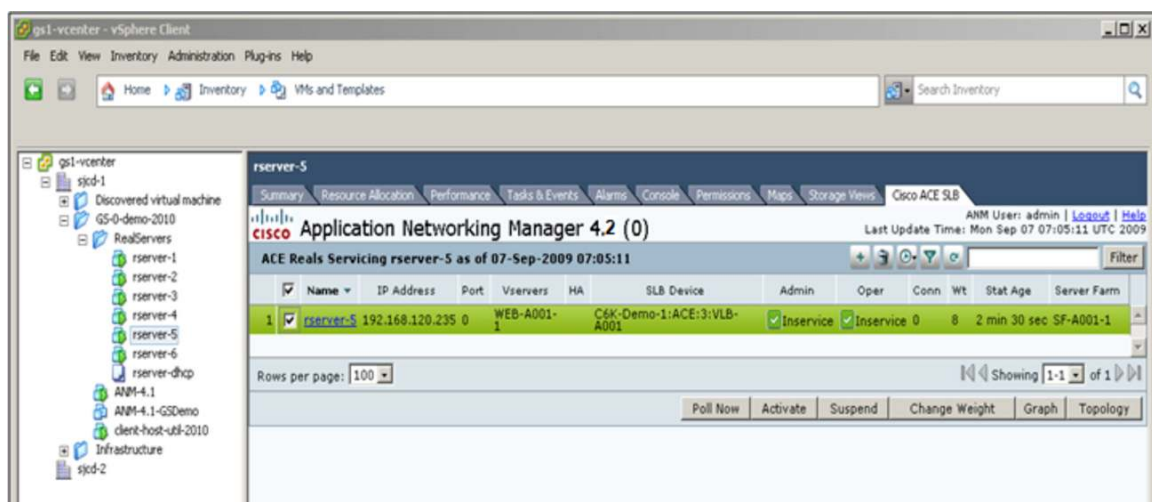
gs1-vcenter - vSphere Client

File Edit View Inventory Administration Plug-ins Help

Home Inventory VMs and Templates

Search Inventory

gs1-vcenter
sjcd-1
Discovered virtual machine
GS-0-demo-2010
RealServers
rserver-1
rserver-2
rserver-3
rserver-4
rserver-5
rserver-6
rserver-dhcp
ANM-4.1
ANM-4.1-GSDemo
client-host-util-2010
Infrastructure
sjcd-2

rserver-5

Summary Resource Allocation Performance Tasks & Events Alarms Console Permissions Maps Storage Views Cisco ACE SLB

cisco Application Networking Manager 4.2 (0)

ANM User: admin | Logout | Help
Last Update Time: Mon Sep 07 07:05:11 UTC 2009

ACE Reals Servicing rserver-5 as of 07-Sep-2009 07:05:11

Filter

| | | Name | IP Address | Port | Vservers | HA | SLB Device | Admin | Oper | Conn | Wt | Stat Age | Server Farm |
|---|---|---|---|---|---|---|---|---|---|---|---|---|---|
| 1 | ☑ | rserver-5 | 192.168.120.235 | 0 | WEB-A001-1 | | C6K-Demo-1:ACE:3:VLB-A001 | Inservice | Inservice | 0 | 8 | 2 min 30 sec | SF-A001-1 |

Rows per page: 100

Showing 1-1 of 1

Poll Now Activate Suspend Change Weight Graph Topology